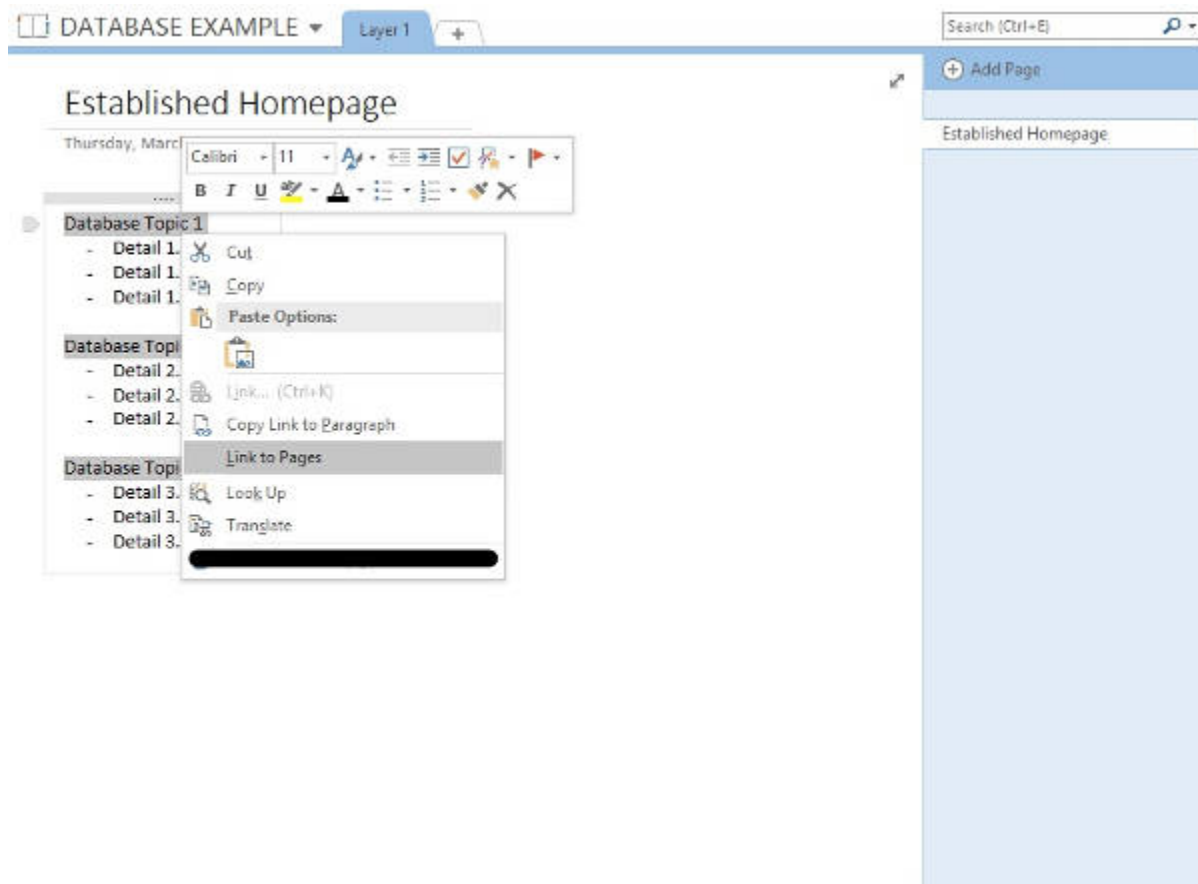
DATABASE EXAMPLE

Layer 1

+

Search (Ctrl+E)

Add Page

Established Homepage

Established Homepage

Thursday, March

Calibri 11

B I U A

Database Topic 1
- Detail 1.
- Detail 1.
- Detail 1.

Database Topi
- Detail 2.
- Detail 2.
- Detail 2.

Database Topi
- Detail 3.
- Detail 3.
- Detail 3.

Cut
Copy
Paste Options:
Link... (Ctrl+K)
Copy Link to Paragraph
Link to Pages
Look Up
Translate